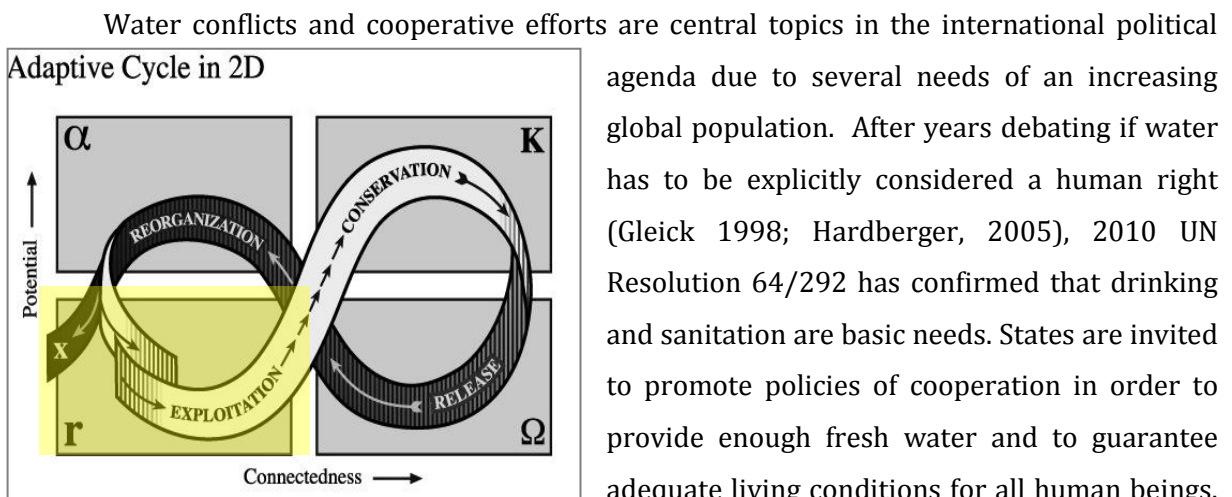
Water conflicts and cooperative efforts are central topics in the international political agenda due to several needs of an increasing global population. After years debating if water has to be explicitly considered a human right (Gleick 1998; Hardberger, 2005), 2010 UN Resolution 64/292 has confirmed that drinking and sanitation are basic needs. States are invited to promote policies of cooperation in order to provide enough fresh water and to guarantee adequate living conditions for all human beings.

Adaptive Cycle in 2D

$\alpha$

K

REORGANIZATION

CONSERVATION

Potential

x

EXPLOITATION

RELEASE

r

$\Omega$

Connectedness